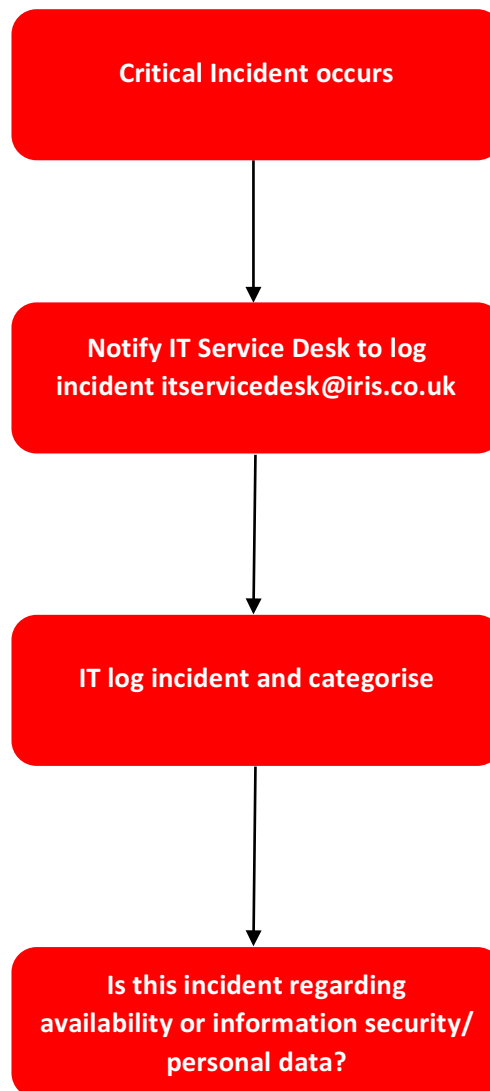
Critical Incident occurs

Notify IT Service Desk to log incident itservicedesk@iris.co.uk

IT log incident and categorise

Is this incident regarding availability or information security/ personal data?